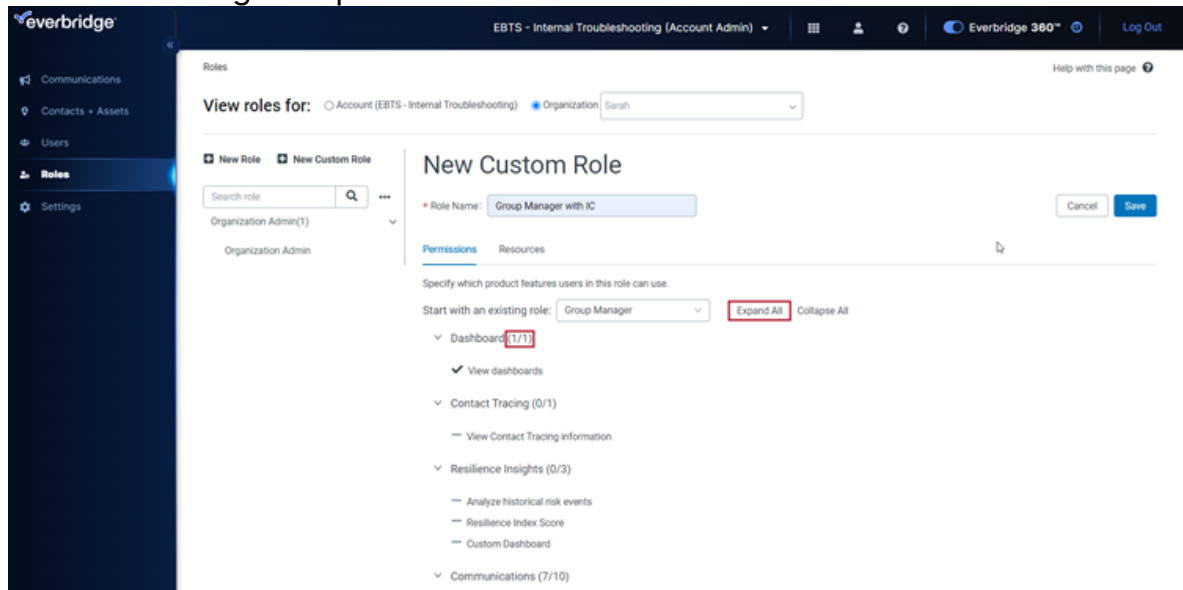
everbridge

EBTS - Internal Troubleshooting (Account Admin) ▾

Everbridge 360™

Log Out

Communications
Contacts + Assets
Users
Roles
Settings

Roles

Help with this page

View roles for: Account (EBTS - Internal Troubleshooting) Organization Sarah

New Role New Custom Role

Search role

Organization Admin(1)

Organization Admin

New Custom Role

* Role Name: Group Manager with IC

Cancel Save

Permissions Resources

Specify which product features users in this role can use.

Start with an existing role: Group Manager

Expand All Collapse All

Dashboard (1/1)

✔ View dashboards

Contact Tracing (0/1)

— View Contact Tracing information

Resilience Insights (0/3)

— Analyze historical risk events
— Resilience Index Score
— Custom Dashboard

Communications (7/10)